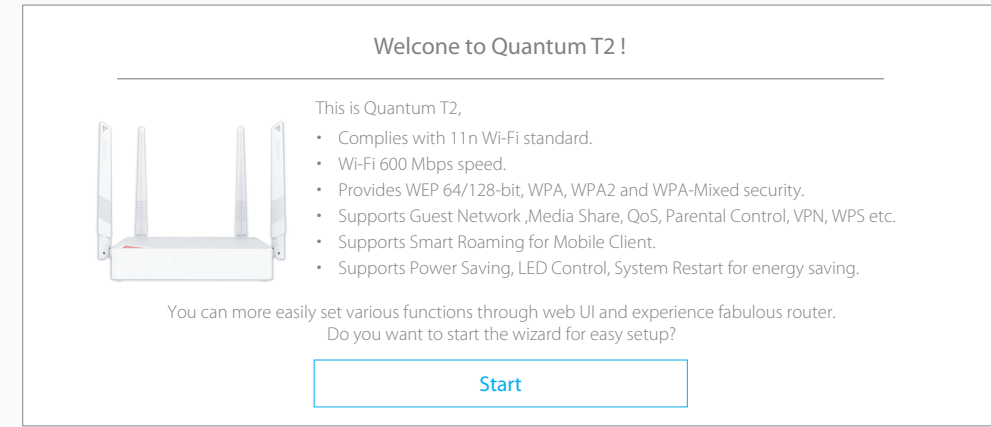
Welcome to Quantum T2 !

This is Quantum T2,

- Complies with 11n Wi-Fi standard.
- Wi-Fi 600 Mbps speed.
- Provides WEP 64/128-bit, WPA, WPA2 and WPA-Mixed security.
- Supports Guest Network ,Media Share, QoS, Parental Control, VPN, WPS etc.
- Supports Smart Roaming for Mobile Client.
- Supports Power Saving, LED Control, System Restart for energy saving.

You can more easily set various functions through web UI and experience fabulous router.
Do you want to start the wizard for easy setup?

Start